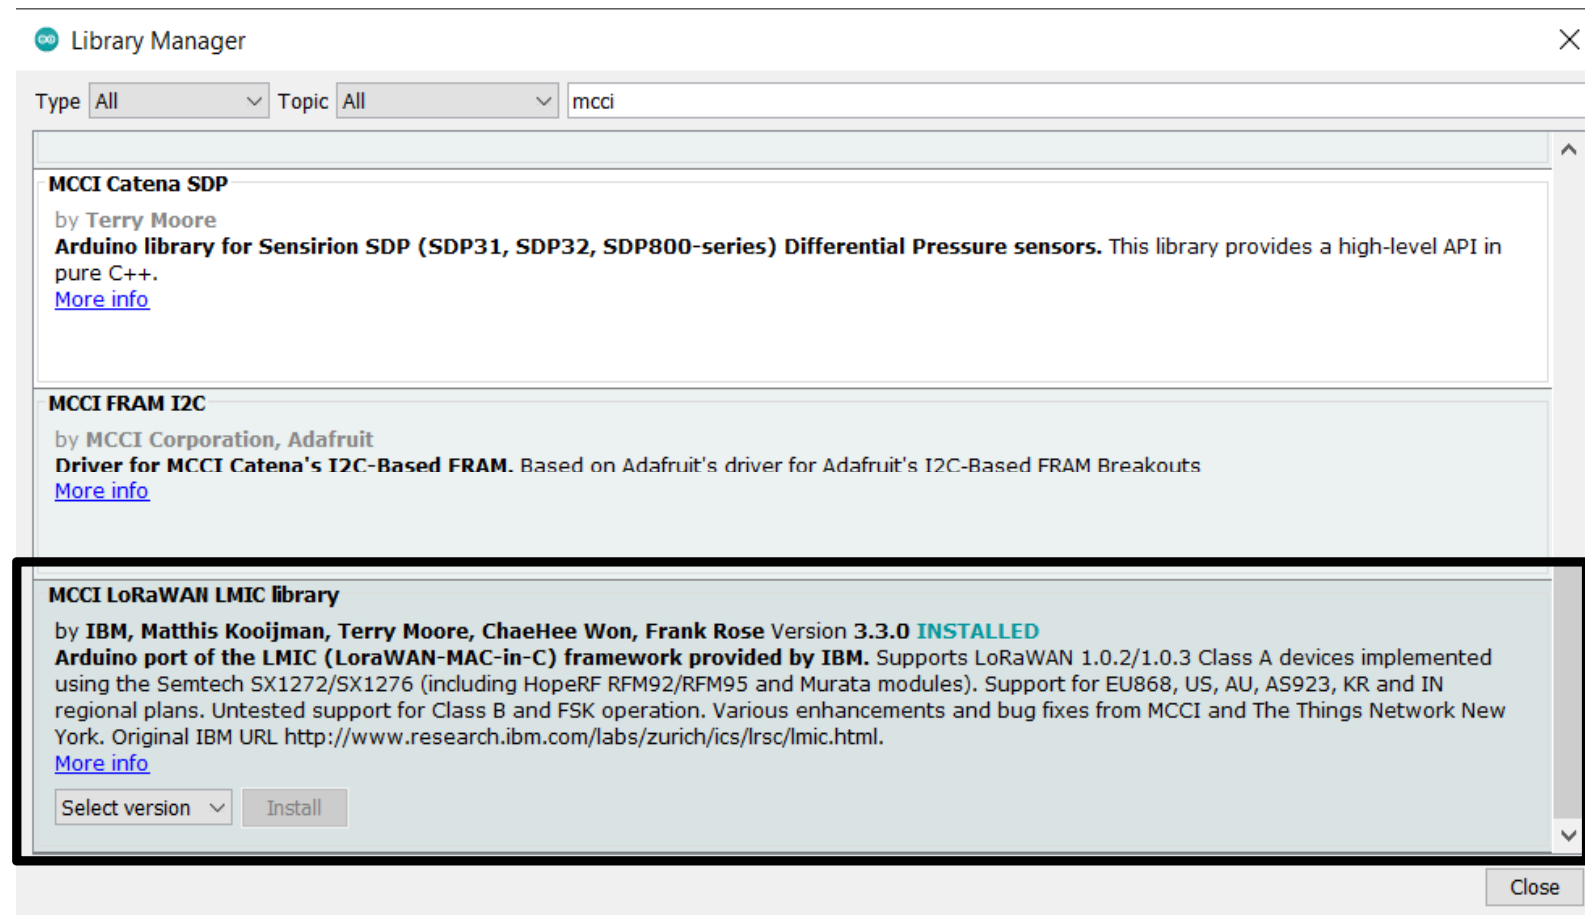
Library Manager

Type All Topic All mcci

MCCI Catena SDP
by Terry Moore
Arduino library for Sensirion SDP (SDP31, SDP32, SDP800-series) Differential Pressure sensors. This library provides a high-level API in pure C++.
More info

MCCI FRAM I2C
by MCCI Corporation, Adafruit
Driver for MCCI Catena's I2C-Based FRAM. Based on Adafruit's driver for Adafruit's I2C-Based FRAM Breakouts
More info

MCCI LoRaWAN LMIC library
by IBM, Matthis Kooijman, Terry Moore, ChaeHee Won, Frank Rose Version 3.3.0 INSTALLED
Arduino port of the LMIC (LoraWAN-MAC-in-C) framework provided by IBM. Supports LoRaWAN 1.0.2/1.0.3 Class A devices implemented using the Semtech SX1272/SX1276 (including HopeRF RFM92/RFM95 and Murata modules). Support for EU868, US, AU, AS923, KR and IN regional plans. Untested support for Class B and FSK operation. Various enhancements and bug fixes from MCCI and The Things Network New York. Original IBM URL http://www.research.ibm.com/labs/zurich/ics/lrsc/lmic.html.
More info
Select version Install

Close